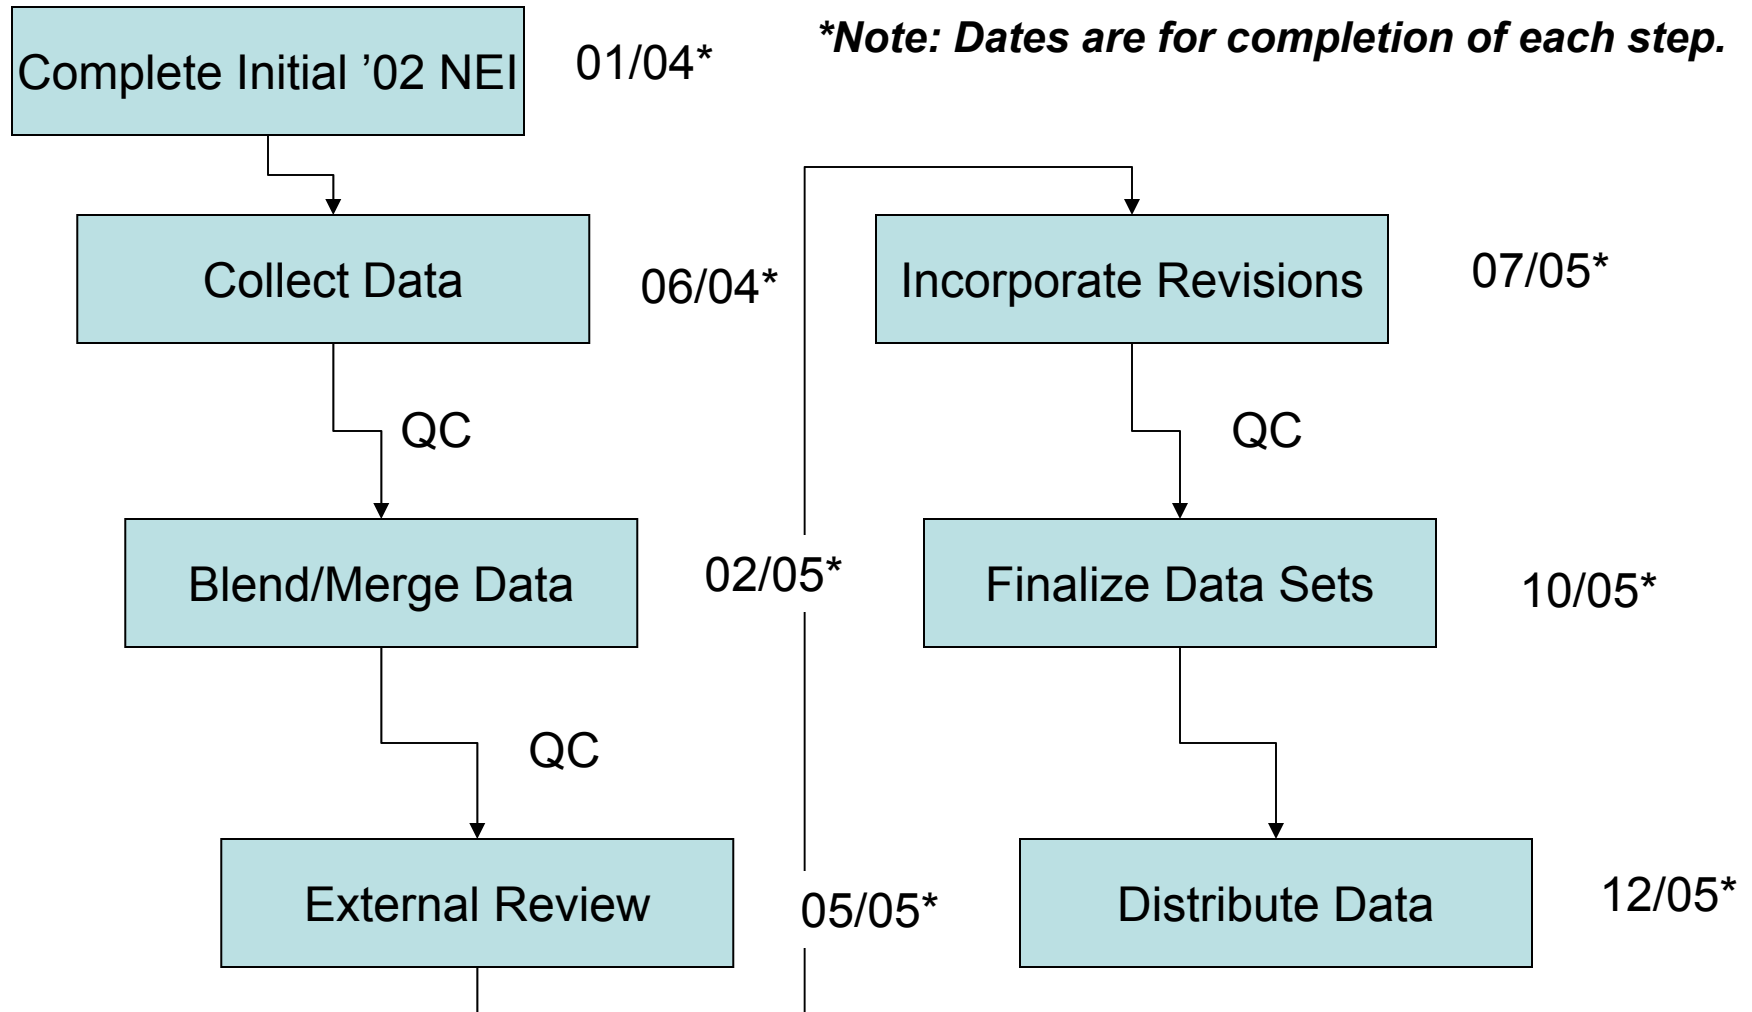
Complete Initial '02 NEI 01/04*

*Note: Dates are for completion of each step.

Collect Data 06/04*

QC

Blend/Merge Data 02/05*

QC

External Review 05/05*

Incorporate Revisions 07/05*

QC

Finalize Data Sets 10/05*

Distribute Data 12/05*